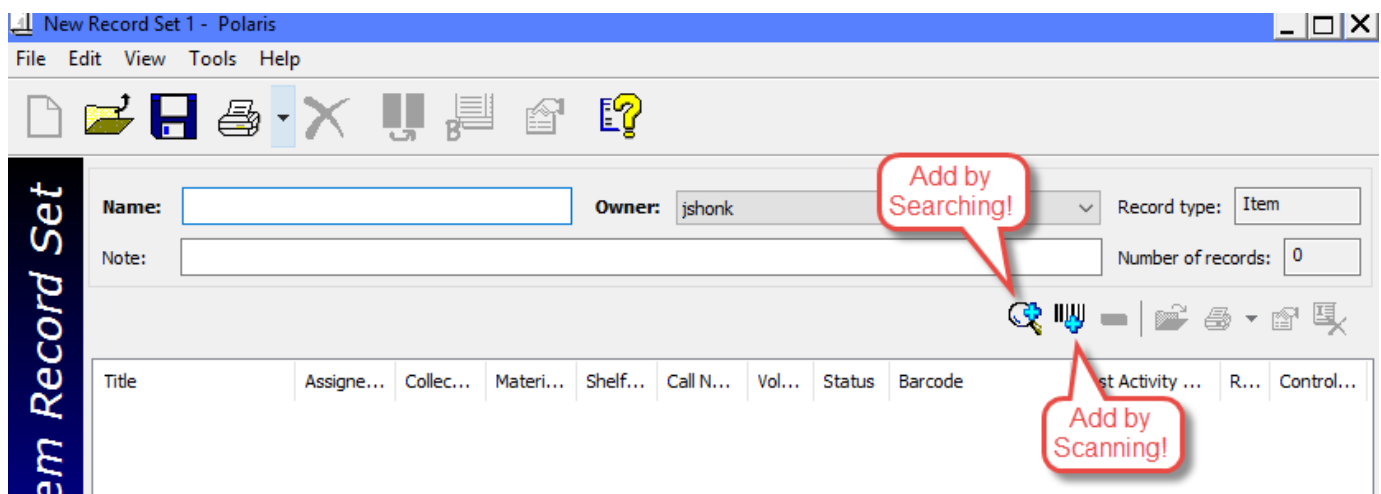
New Record Set 1 - Polaris

File Edit View Tools Help

em Record Set

Name:

Owner: jshonk

Record type: Item

Note:

Number of records: 0

Add by Searching!

| Title | Assigne... | Collec... | Materi... | Shelf... | Call N... | Vol... | Status | Barcode | st Activity ... | R... | Control... |
|---|---|---|---|---|---|---|---|---|---|---|---|

Add by Scanning!